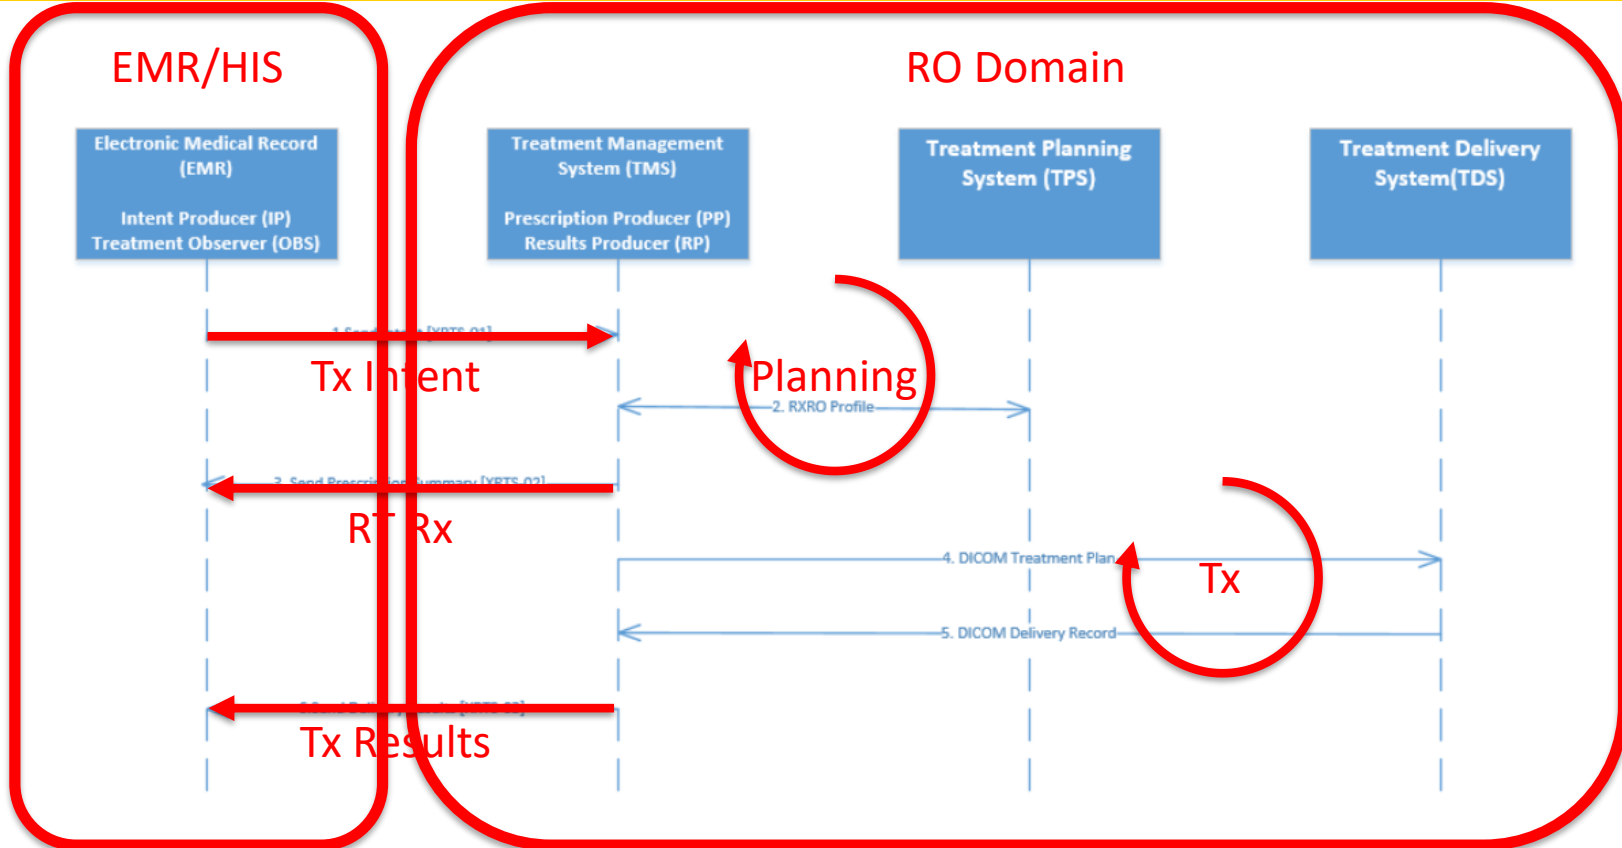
EMR/HIS

RO Domain

Electronic Medical Record (EMR)

Intent Producer (IP)
Treatment Observer (OBS)

Treatment Management System (TMS)

Prescription Producer (PP)
Results Producer (RP)

Treatment Planning System (TPS)

Treatment Delivery System(TDS)

1. Send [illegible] [XRTS-01]

Tx Intent

Planning

2. RXRO Profile

3. Send Prescription Summary [XRTS-02]

RT Rx

4. DICOM Treatment Plan

Tx

5. DICOM Delivery Record

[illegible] [XRTS-03]

Tx Results